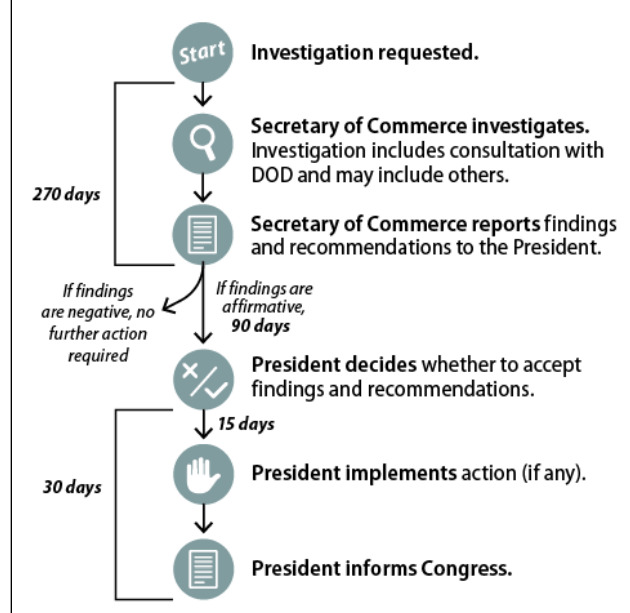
Start

Investigation requested.

Secretary of Commerce investigates. Investigation includes consultation with DOD and may include others.

270 days

Secretary of Commerce reports findings and recommendations to the President.

If findings are negative, no further action required

If findings are affirmative, 90 days

President decides whether to accept findings and recommendations.

15 days

30 days

President implements action (if any).

President informs Congress.